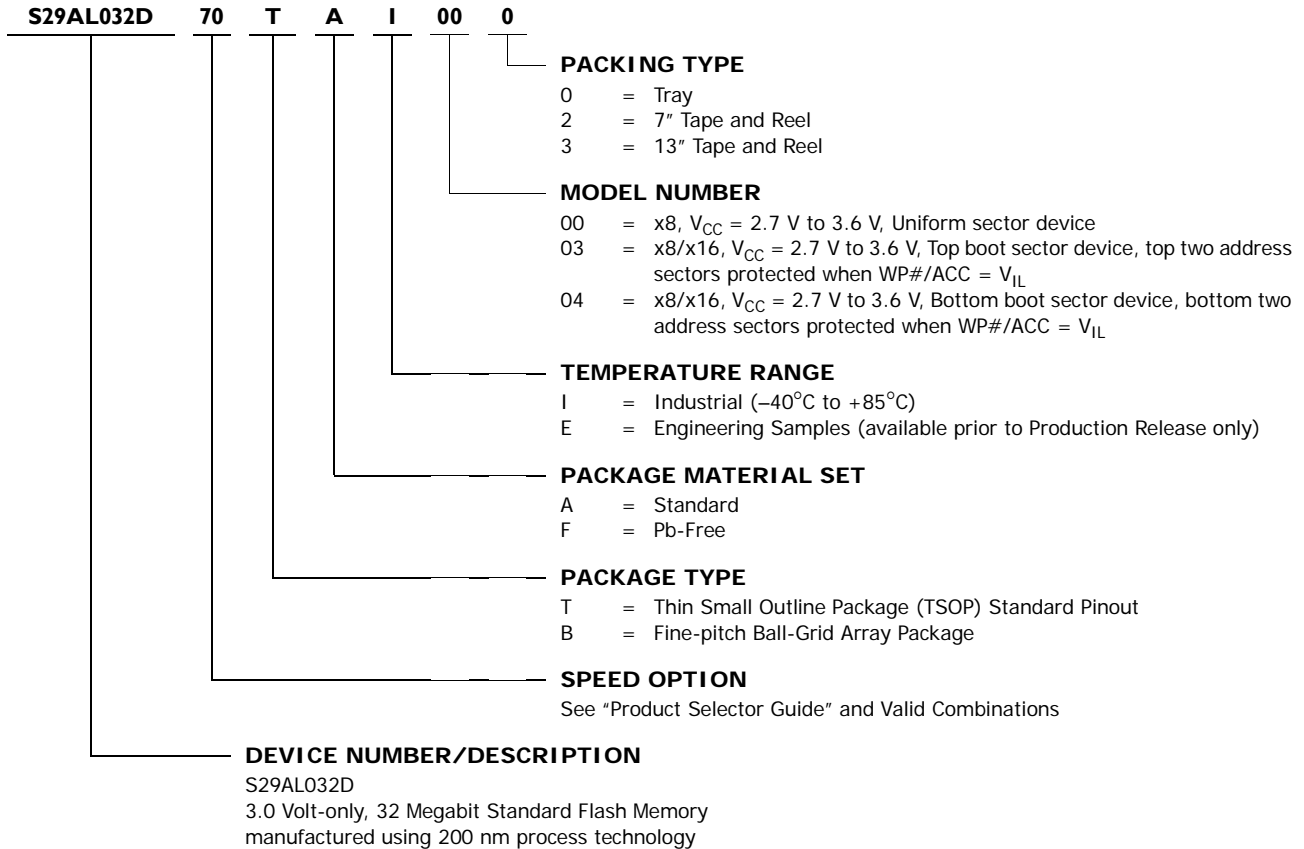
S29AL032D 70 T A I 00 0

PACKING TYPE

0 = Tray
2 = 7″ Tape and Reel
3 = 13″ Tape and Reel

MODEL NUMBER

00 = x8, $V_{CC}$ = 2.7 V to 3.6 V, Uniform sector device
03 = x8/x16, $V_{CC}$ = 2.7 V to 3.6 V, Top boot sector device, top two address sectors protected when WP#/ACC = $V_{IL}$
04 = x8/x16, $V_{CC}$ = 2.7 V to 3.6 V, Bottom boot sector device, bottom two address sectors protected when WP#/ACC = $V_{IL}$

TEMPERATURE RANGE

I = Industrial (–40°C to +85°C)
E = Engineering Samples (available prior to Production Release only)

PACKAGE MATERIAL SET

A = Standard
F = Pb-Free

PACKAGE TYPE

T = Thin Small Outline Package (TSOP) Standard Pinout
B = Fine-pitch Ball-Grid Array Package

SPEED OPTION

See “Product Selector Guide” and Valid Combinations

DEVICE NUMBER/DESCRIPTION

S29AL032D
3.0 Volt-only, 32 Megabit Standard Flash Memory manufactured using 200 nm process technology